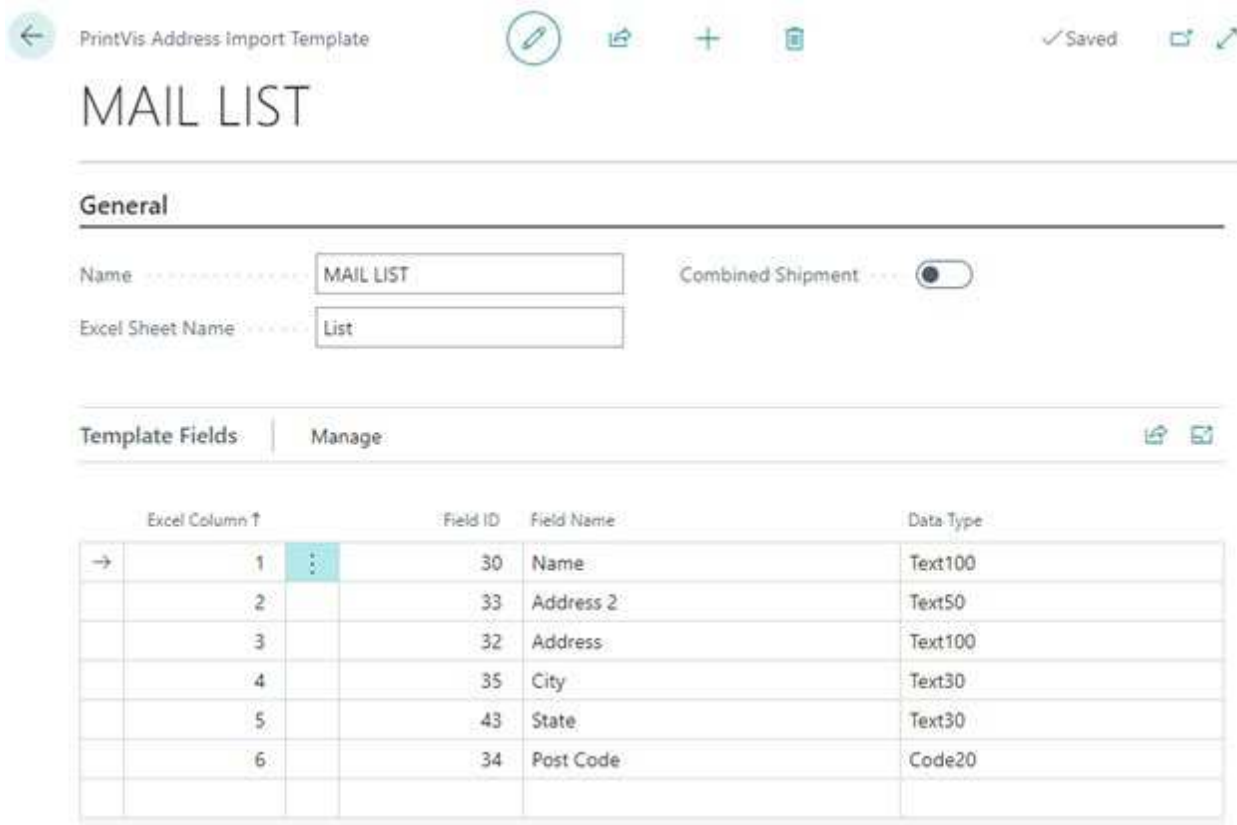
PrintVis Address Import Template

✓Saved

MAIL LIST

General

Name MAIL LIST

Combined Shipment

Excel Sheet Name List

Template Fields | Manage

| Excel Column ↑ | Field ID | Field Name | Data Type |
|---|---|---|---|
| 1 | 30 | Name | Text100 |
| 2 | 33 | Address 2 | Text50 |
| 3 | 32 | Address | Text100 |
| 4 | 35 | City | Text30 |
| 5 | 43 | State | Text30 |
| 6 | 34 | Post Code | Code20 |